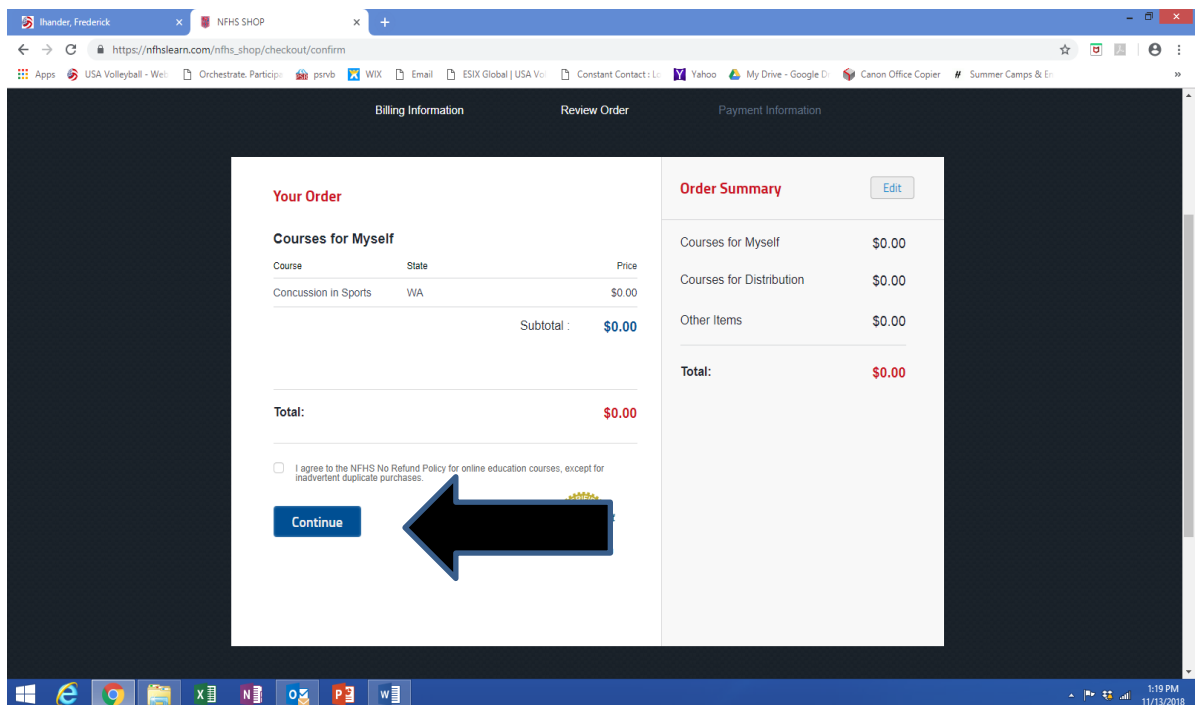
Ihander, Frederick ×
NFHS SHOP ×
https://nfhslearn.com/nfhs_shop/checkout/confirm
Apps USA Volleyball - Web Orchestrate. Particip psrvb WIX Email ESIX Global | USA Vo Constant Contact : Lo Yahoo My Drive - Google D Canon Office Copier Summer Camps & En »

Billing Information Review Order Payment Information

Your Order

Courses for Myself

| Course | State | Price |
|---|---|---|
| Concussion in Sports | WA | \$0.00 |

Subtotal : \$0.00

Total: \$0.00

I agree to the NFHS No Refund Policy for online education courses, except for inadvertent duplicate purchases.

Continue

Order Summary Edit

| | |
|---|---|
| Courses for Myself | \$0.00 |
| Courses for Distribution | \$0.00 |
| Other Items | \$0.00 |
| Total: | \$0.00 |

1:19 PM
11/13/2018